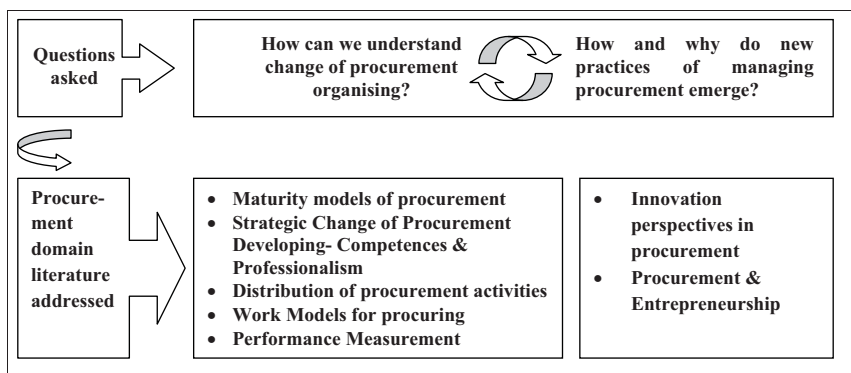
Questions asked

How can we understand change of procurement organising?

How and why do new practices of managing procurement emerge?

Procurement domain literature addressed

- Maturity models of procurement
- Strategic Change of Procurement Developing- Competences & Professionalism
- Distribution of procurement activities
- Work Models for procuring
- Performance Measurement

- Innovation perspectives in procurement
- Procurement & Entrepreneurship